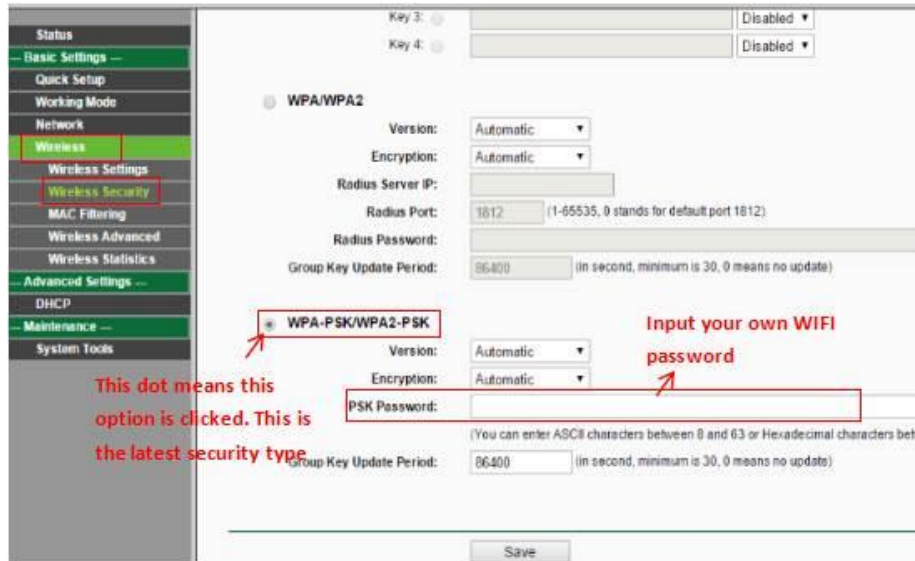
Status
— Basic Settings —
Quick Setup
Working Mode
Network
Wireless
Wireless Settings
Wireless Security
MAC Filtering
Wireless Advanced
Wireless Statistics
— Advanced Settings —
DHCP
— Maintenance —
System Tools

Key 3: Disabled ▾
Key 4: Disabled ▾

WPA/WPA2
Version: Automatic ▾
Encryption: Automatic ▾
Radius Server IP:
Radius Port: 1812 (1-65535, 0 stands for default port 1812)
Radius Password:
Group Key Update Period: 86400 (in second, minimum is 30, 0 means no update)

WPA-PSK/WPA2-PSK
Input your own WIFI password
Version: Automatic ▾
Encryption: Automatic ▾
PSK Password:
(You can enter ASCII characters between 8 and 63 or Hexadecimal characters bet
Group Key Update Period: 86400 (in second, minimum is 30, 0 means no update)

This dot means this option is clicked. This is the latest security type

Save